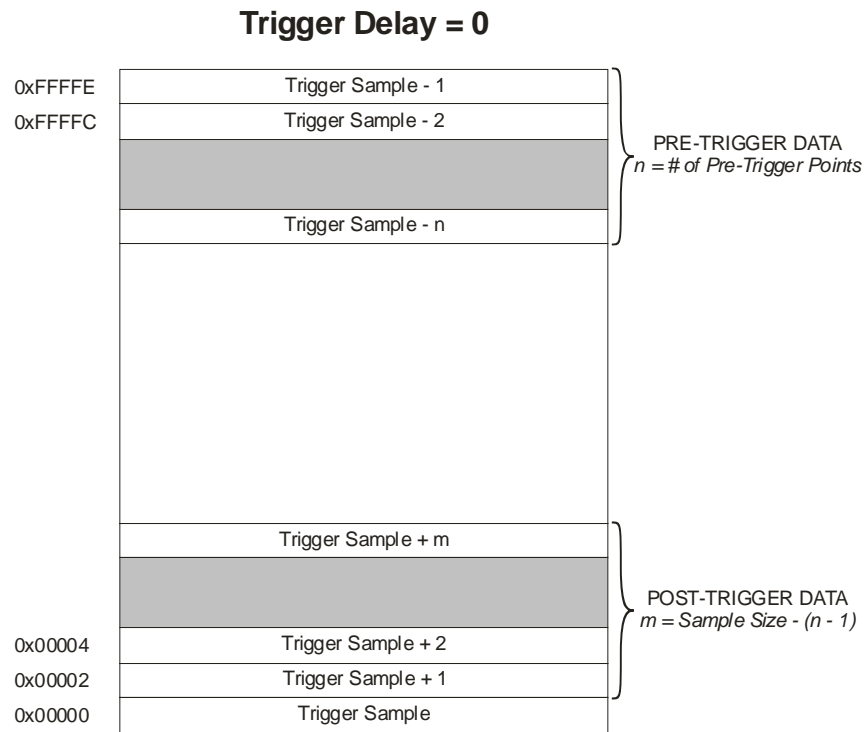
**Trigger Delay = 0**

0xFFFFE Trigger Sample - 1

0xFFFFC Trigger Sample - 2

Trigger Sample - n

PRE-TRIGGER DATA
*n = # of Pre-Trigger Points*

Trigger Sample + m

0x00004 Trigger Sample + 2

0x00002 Trigger Sample + 1

0x00000 Trigger Sample

POST-TRIGGER DATA
*m = Sample Size - (n - 1)*